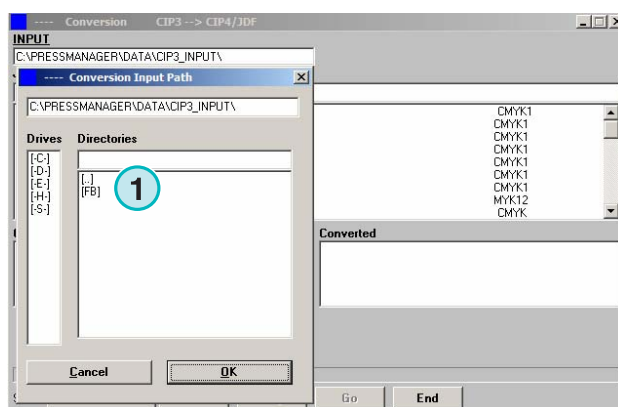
---- Conversion CIP3 --> CIP4/JDF

INPUT

C:\PRESSMANAGER\DATA\CIP3_INPUT\

---- Conversion Input Path

C:\PRESSMANAGER\DATA\CIP3_INPUT\

Drives

[-C-]
[-D-]
[-E-]
[-H-]
[-S-]

Directories

[..]
[FB]

1

CMYK1
CMYK1
CMYK1
CMYK1
CMYK1
CMYK1
CMYK1
MYK12
CMYK

Converted

Cancel

OK

Go

End